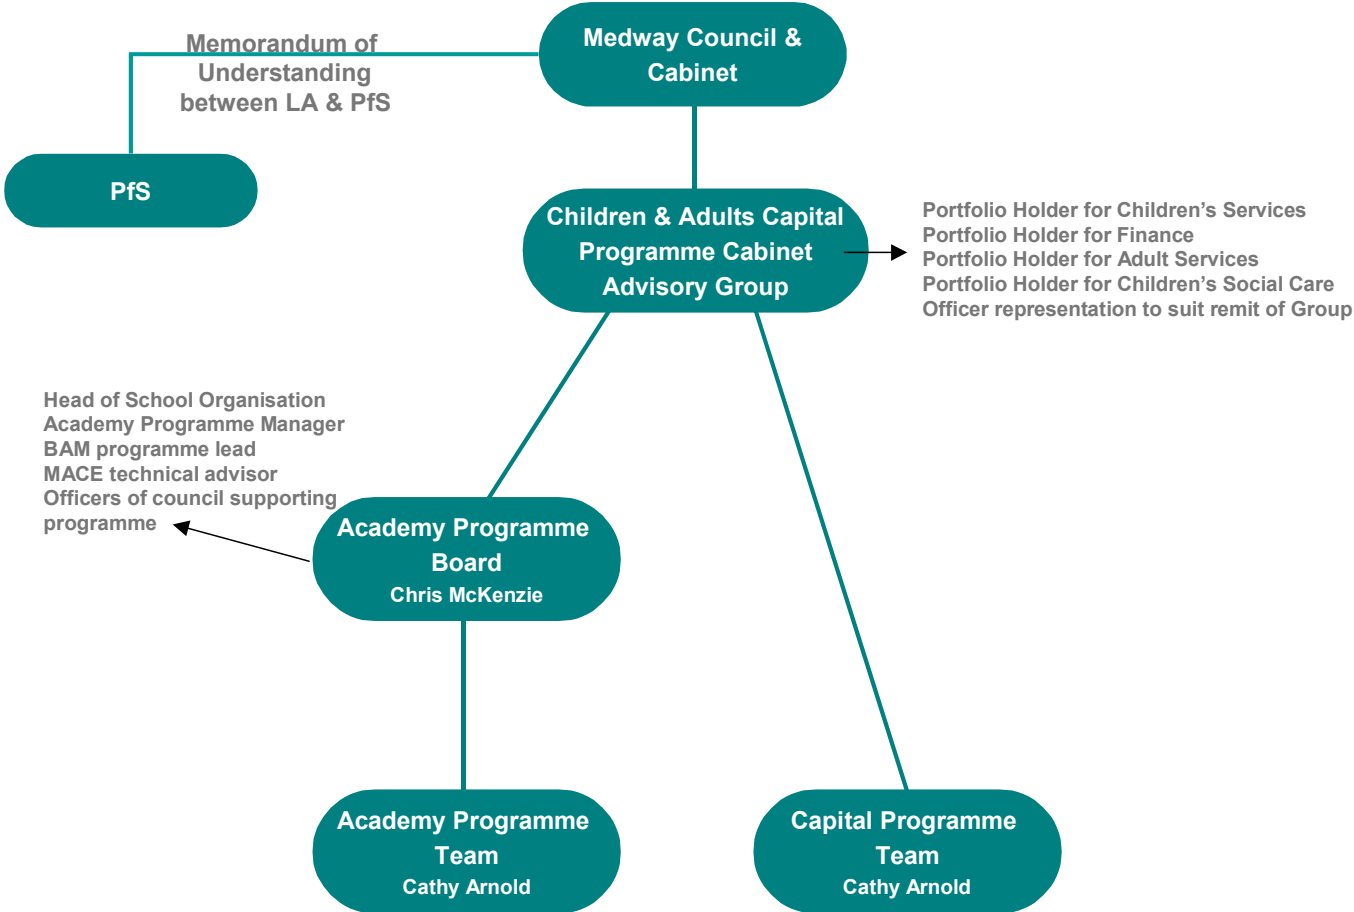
Medway Council & Cabinet

Memorandum of Understanding between LA & PfS

PfS

Children & Adults Capital Programme Cabinet Advisory Group

Portfolio Holder for Children’s Services
Portfolio Holder for Finance
Portfolio Holder for Adult Services
Portfolio Holder for Children’s Social Care
Officer representation to suit remit of Group

Head of School Organisation
Academy Programme Manager
BAM programme lead
MACE technical advisor
Officers of council supporting programme

Academy Programme Board
Chris McKenzie

Academy Programme Team
Cathy Arnold

Capital Programme Team
Cathy Arnold